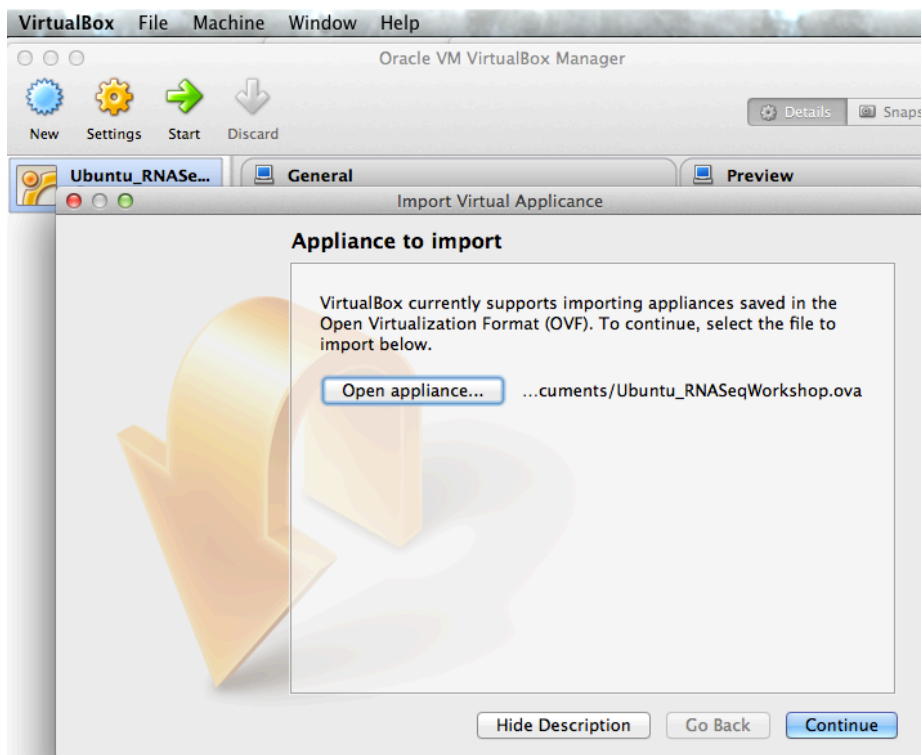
VirtualBox File Machine Window Help

Oracle VM VirtualBox Manager

New Settings Start Discard

Details Snaps

Ubuntu_RNASe...

General

Preview

Import Virtual Applicance

Appliance to import

VirtualBox currently supports importing appliances saved in the Open Virtualization Format (OVF). To continue, select the file to import below.

Open appliance... ...cuments/Ubuntu_RNASeqWorkshop.ova

Hide Description Go Back Continue